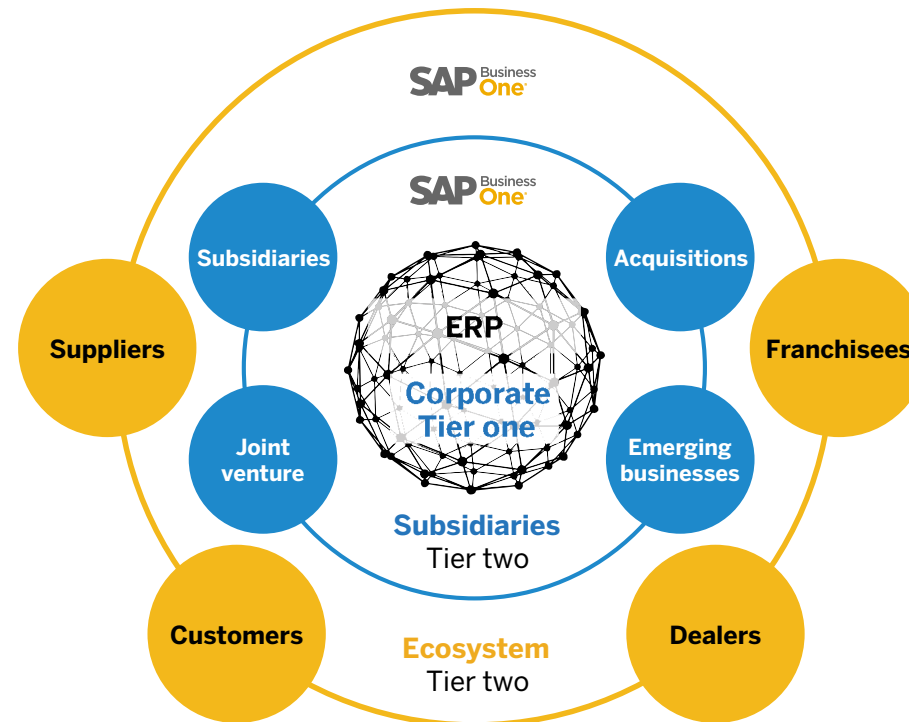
SAP Business One

SAP Business One

Subsidiaries

Acquisitions

Suppliers

ERP

Franchisees

Corporate Tier one

Joint venture

Emerging businesses

Subsidiaries
Tier two

Customers

Dealers

Ecosystem
Tier two